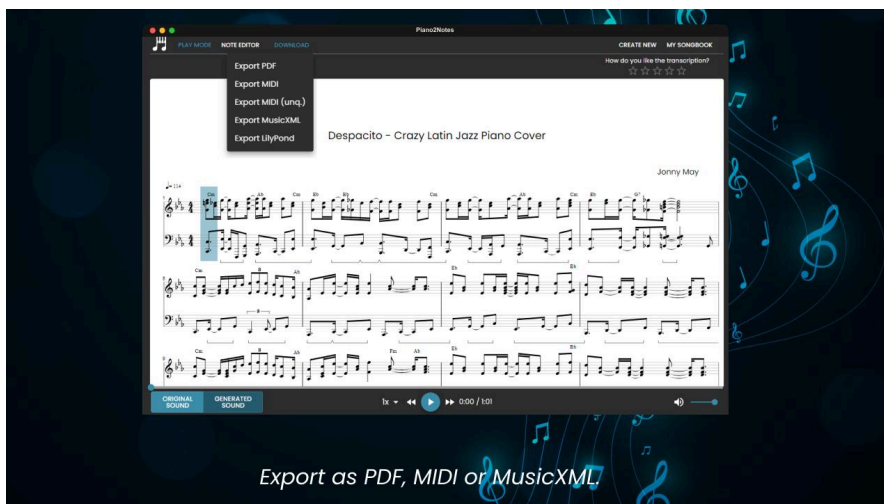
Piano2Notes

PLAY MODE NOTE EDITOR DOWNLOAD

CREATE NEW MY SONGBOOK

How do you like the transcription?

Export PDF
Export MIDI
Export MIDI (unq.)
Export MusicXML
Export LilyPond

Despacito - Crazy Latin Jazz Piano Cover

Jonny May

Cm Ab Eb Cm Eb Ab Eb Cm Eb

ORIGINAL SOUND GENERATED SOUND

1x 0:00 / 1:01

Export as PDF, MIDI or MusicXML.